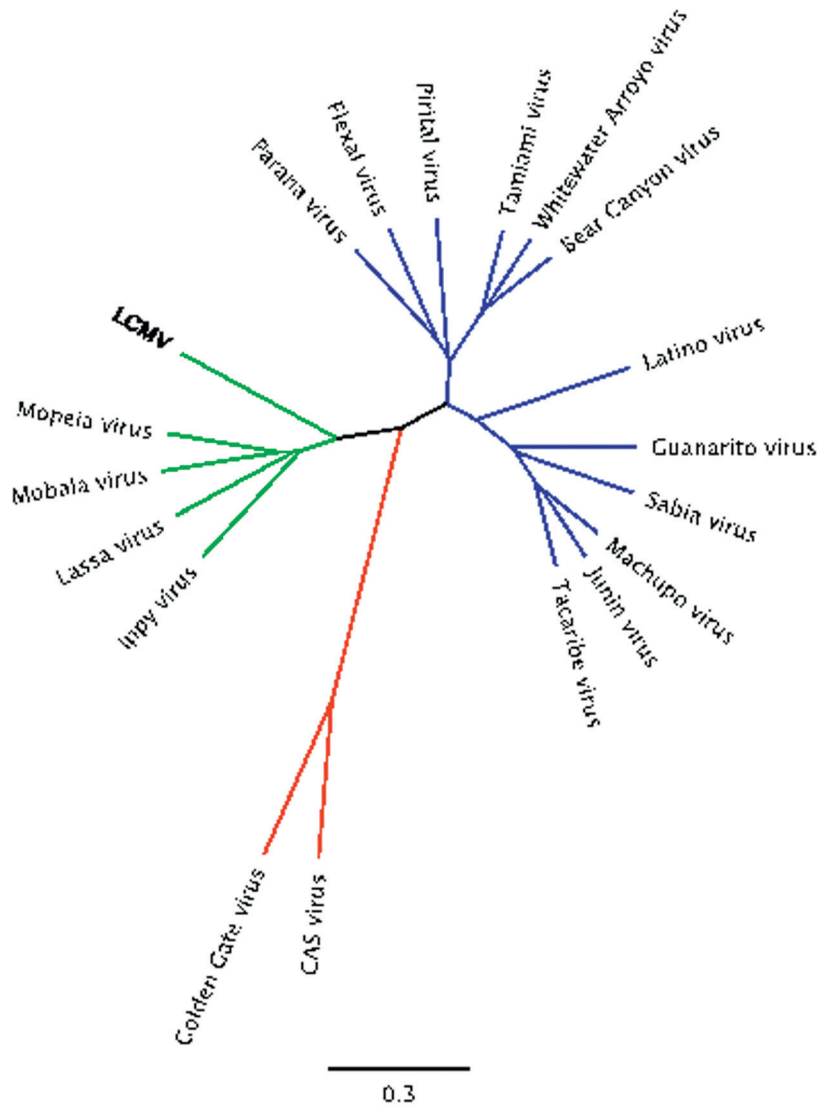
Parana virus
Flexal virus
Pirital virus
Tamiami virus
Whitewater Arroyo virus
Bear Canyon virus
LCMV
Latino virus
Mopeia virus
Guanarito virus
Mobala virus
Sabia virus
Lassa virus
Machupo virus
Ippy virus
Junin virus
Tacaribe virus
Golden Gate virus
CAS virus
0.3